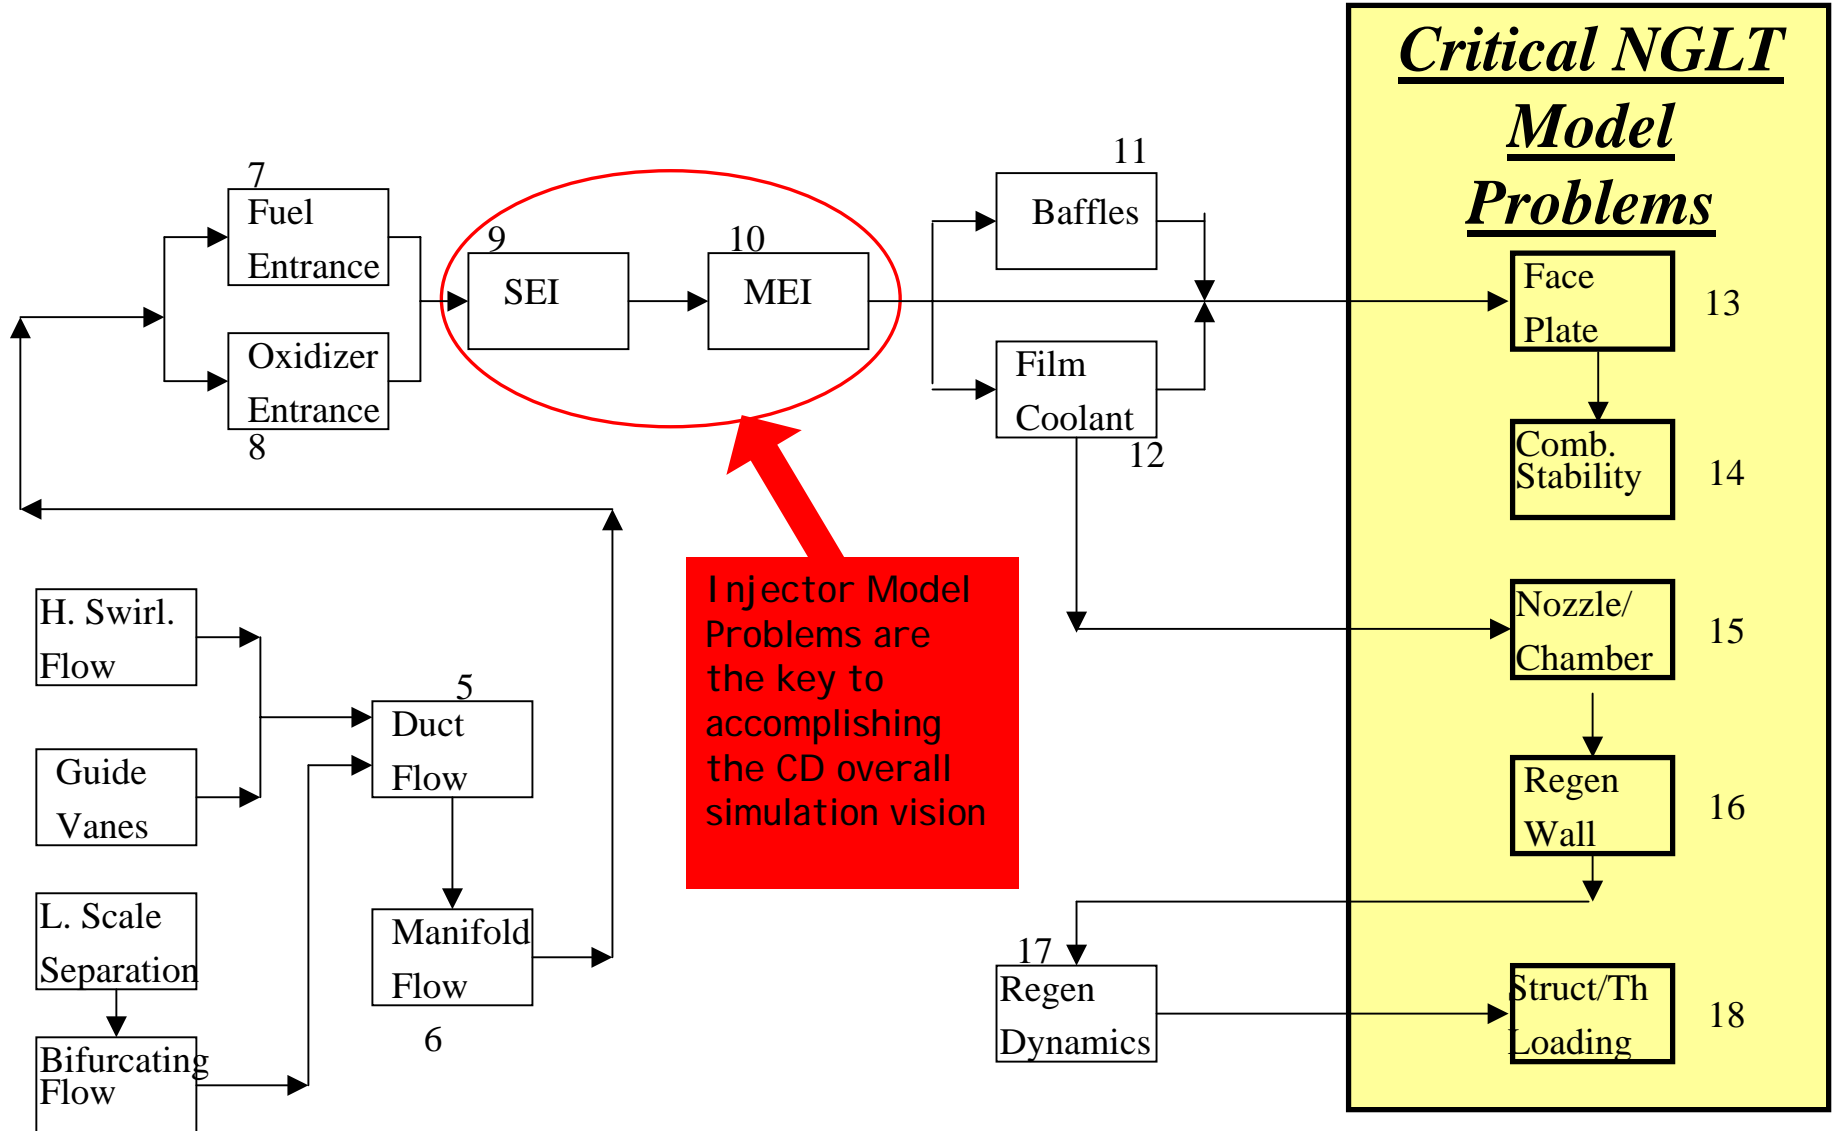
Critical NGLT Model Problems

7
Fuel Entrance

Oxidizer Entrance
8

9
SEI

10
MEI

11
Baffles

Film Coolant
12

Face Plate
13

Comb. Stability
14

Nozzle/ Chamber
15

Regen Wall
16

17
Regen Dynamics

Struct/Th Loading
18

Injector Model Problems are the key to accomplishing the CD overall simulation vision

H. Swirl. Flow

Guide Vanes

L. Scale Separation

Bifurcating Flow

5
Duct Flow

Manifold Flow
6